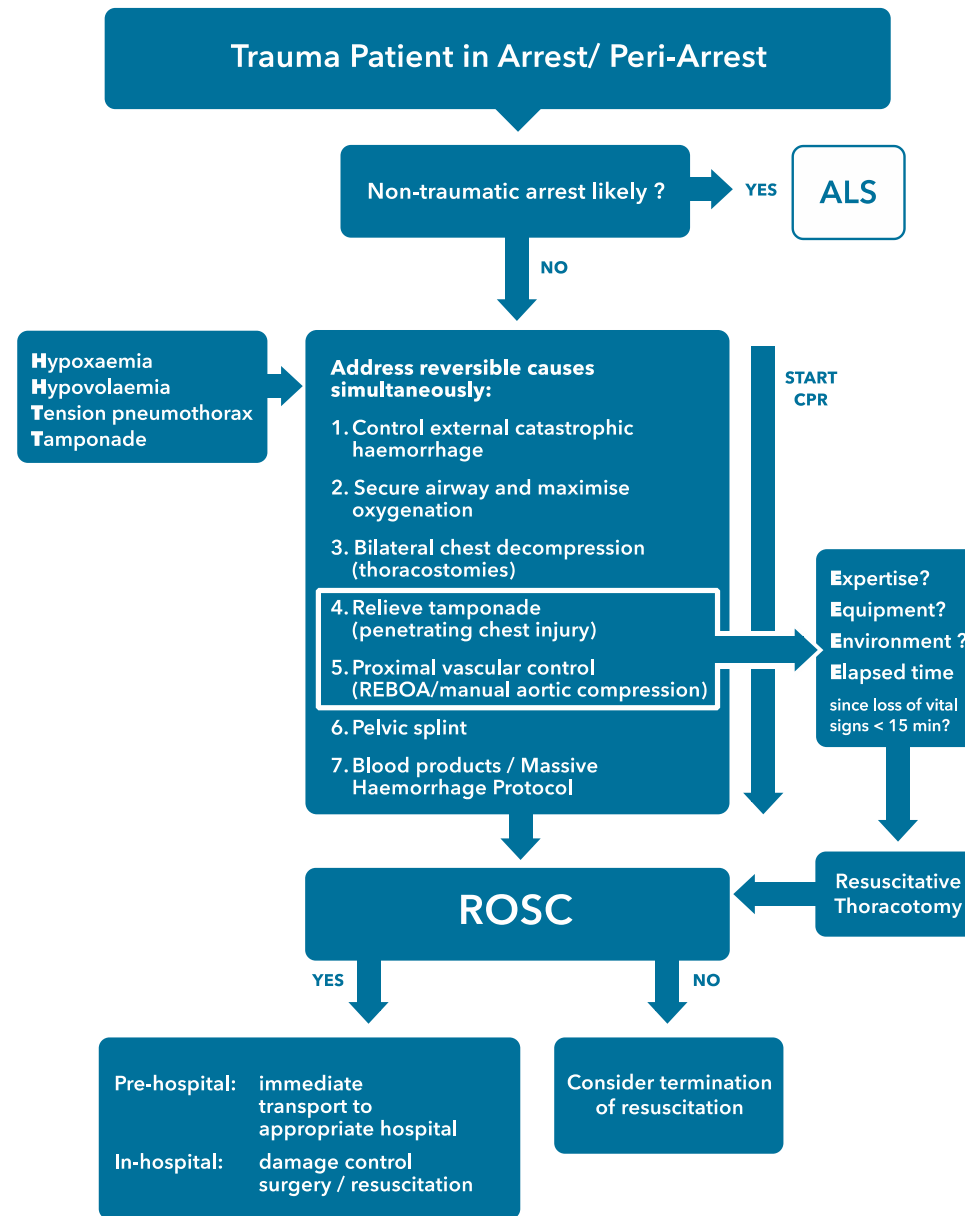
Trauma Patient in Arrest/ Peri-Arrest

Non-traumatic arrest likely ?

YES

ALS

NO

Hypoxaemia
Hypovolaemia
Tension pneumothorax
Tamponade

Address reversible causes simultaneously:

1. Control external catastrophic haemorrhage

2. Secure airway and maximise oxygenation

3. Bilateral chest decompression (thoracostomies)

4. Relieve tamponade (penetrating chest injury)

5. Proximal vascular control (REBOA/manual aortic compression)

6. Pelvic splint

7. Blood products / Massive Haemorrhage Protocol

START CPR

Expertise?
Equipment?
Environment ?
Elapsed time
since loss of vital signs < 15 min?

Resuscitative Thoracotomy

ROSC

YES

NO

Pre-hospital: immediate transport to appropriate hospital

In-hospital: damage control surgery / resuscitation

Consider termination of resuscitation